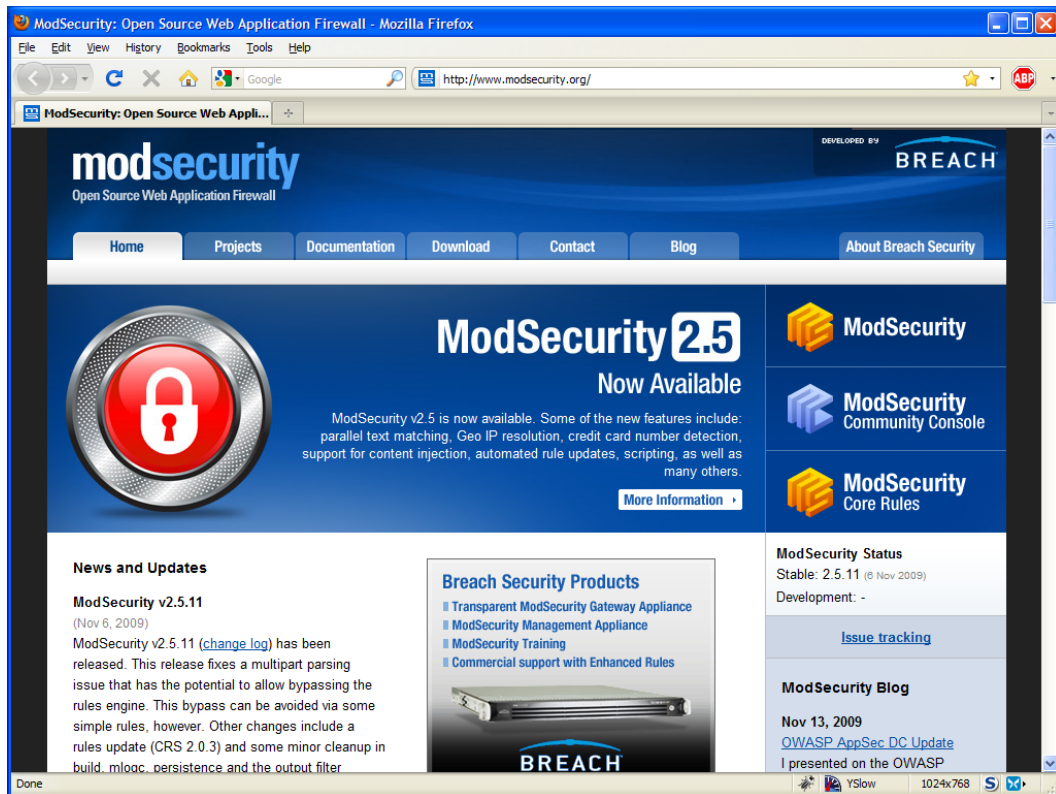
ModSecurity: Open Source Web Application Firewall - Mozilla Firefox

File Edit View History Bookmarks Tools Help

Google

http://www.modsecurity.org/

ABP

ModSecurity: Open Source Web Appli...

modsecurity
Open Source Web Application Firewall

DEVELOPED BY
BREACH

Home Projects Documentation Download Contact Blog About Breach Security

ModSecurity 2.5
Now Available

ModSecurity v2.5 is now available. Some of the new features include: parallel text matching, Geo IP resolution, credit card number detection, support for content injection, automated rule updates, scripting, as well as many others.

More Information

ModSecurity

ModSecurity Community Console

ModSecurity Core Rules

News and Updates

ModSecurity v2.5.11
(Nov 6, 2009)
ModSecurity v2.5.11 (change log) has been released. This release fixes a multipart parsing issue that has the potential to allow bypassing the rules engine. This bypass can be avoided via some simple rules, however. Other changes include a rules update (CRS 2.0.3) and some minor cleanup in build, mlogc, persistence and the output filter

Breach Security Products
Transparent ModSecurity Gateway Appliance
ModSecurity Management Appliance
ModSecurity Training
Commercial support with Enhanced Rules

BREACH

ModSecurity Status
Stable: 2.5.11 (6 Nov 2009)
Development: -

Issue tracking

ModSecurity Blog

Nov 13, 2009
OWASP AppSec DC Update
I presented on the OWASP

Done YSlow 1024x768